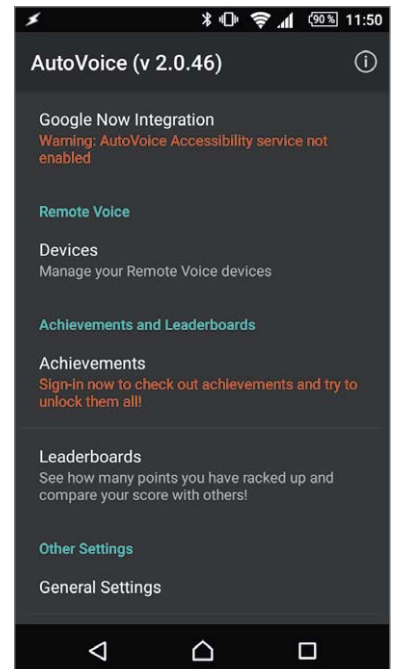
90% 11:50

AutoVoice (v 2.0.46)

Google Now Integration
Warning: AutoVoice Accessibility service not enabled

Remote Voice

Devices
Manage your Remote Voice devices

Achievements and Leaderboards

Achievements
Sign-in now to check out achievements and try to unlock them all!

Leaderboards
See how many points you have racked up and compare your score with others!

Other Settings

General Settings